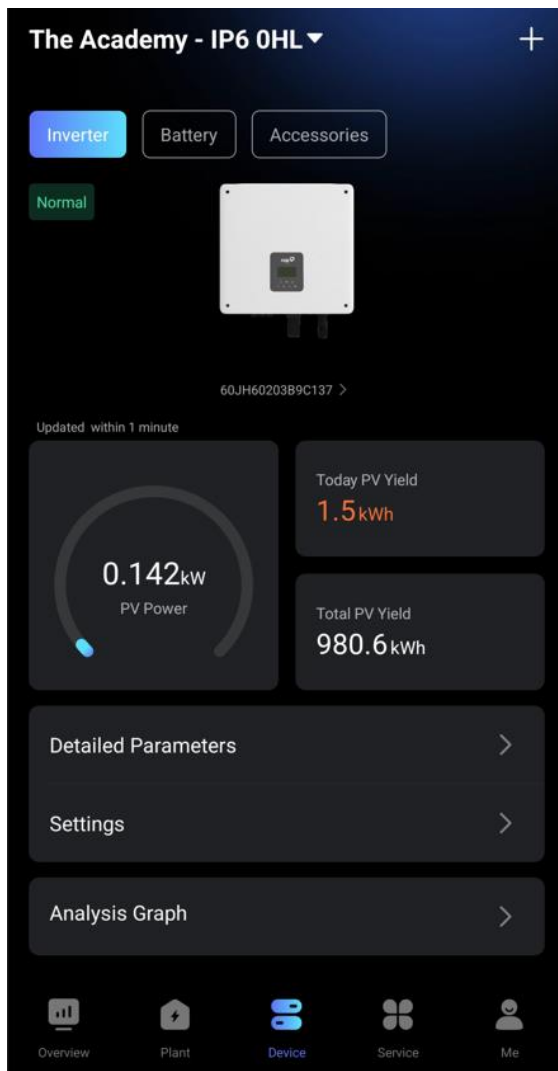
The Academy - IP6 0HL ▾ +

Inverter Battery Accessories

Normal

60JH60203B9C137 >

Updated within 1 minute

0.142kW
PV Power

Today PV Yield
1.5kWh

Total PV Yield
980.6kWh

Detailed Parameters >

Settings >

Analysis Graph >

Overview Plant Device Service Me